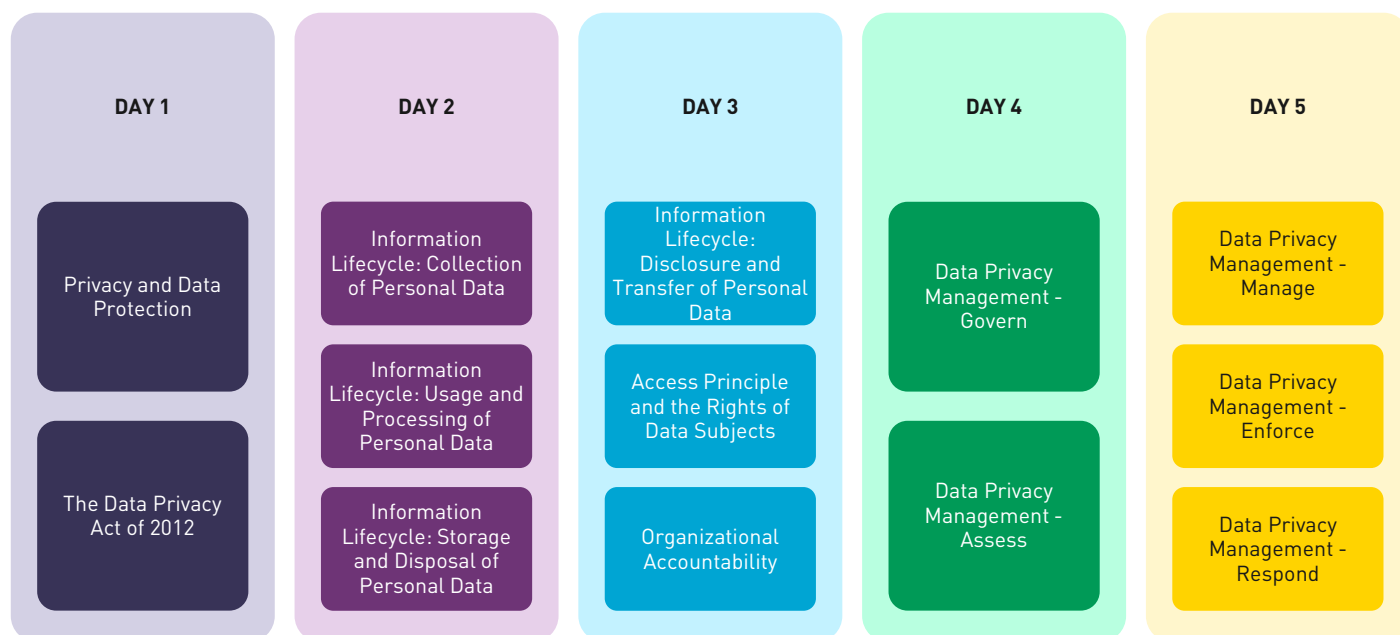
DAY 1

Privacy and Data Protection

The Data Privacy Act of 2012

DAY 2

Information Lifecycle: Collection of Personal Data

Information Lifecycle: Usage and Processing of Personal Data

Information Lifecycle: Storage and Disposal of Personal Data

DAY 3

Information Lifecycle: Disclosure and Transfer of Personal Data

Access Principle and the Rights of Data Subjects

Organizational Accountability

DAY 4

Data Privacy Management - Govern

Data Privacy Management - Assess

DAY 5

Data Privacy Management - Manage

Data Privacy Management - Enforce

Data Privacy Management - Respond